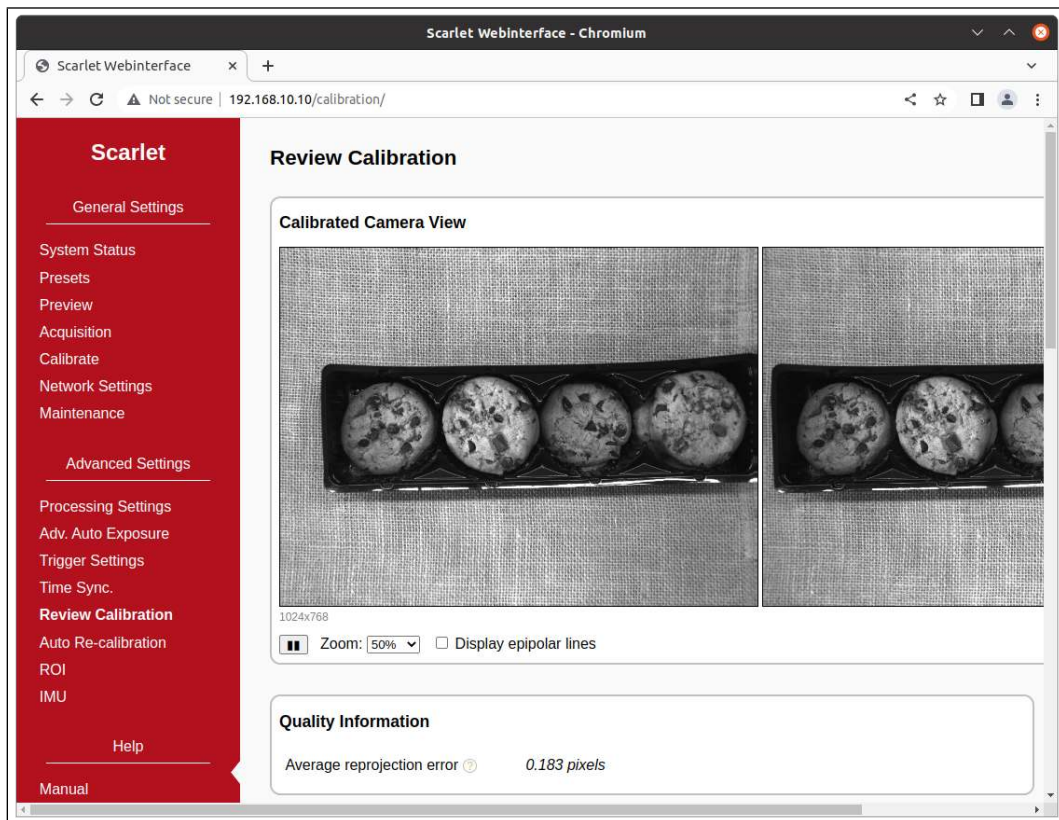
Scarlet Webinterface - Chromium

Scarlet Webinterface ×
+

Not secure | 192.168.10.10/calibration/

Scarlet

General Settings

System Status
Presets
Preview
Acquisition
Calibrate
Network Settings
Maintenance

Advanced Settings

Processing Settings
Adv. Auto Exposure
Trigger Settings
Time Sync.
Review Calibration
Auto Re-calibration
ROI
IMU

Help

Manual

Review Calibration

Calibrated Camera View

1024x768

Zoom: 50%
Display epipolar lines

Quality Information

Average reprojection error
0.183 pixels